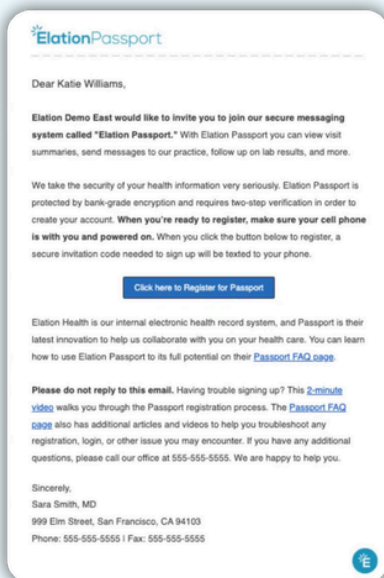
ElationPassport

Dear Katie Williams,

Elation Demo East would like to invite you to join our secure messaging system called "Elation Passport." With Elation Passport you can view visit summaries, send messages to our practice, follow up on lab results, and more.

We take the security of your health information very seriously. Elation Passport is protected by bank-grade encryption and requires two-step verification in order to create your account. When you're ready to register, make sure your cell phone is with you and powered on. When you click the button below to register, a secure invitation code needed to sign up will be texted to your phone.

Click here to Register for Passport

Elation Health is our internal electronic health record system, and Passport is their latest innovation to help us collaborate with you on your health care. You can learn how to use Elation Passport to its full potential on their Passport FAQ page.

Please do not reply to this email. Having trouble signing up? This 2-minute video walks you through the Passport registration process. The Passport FAQ page also has additional articles and videos to help you troubleshoot any registration, login, or other issue you may encounter. If you have any additional questions, please call our office at 555-555-5555. We are happy to help you.

Sincerely,
Sara Smith, MD
999 Elm Street, San Francisco, CA 94103
Phone: 555-555-5555 | Fax: 555-555-5555